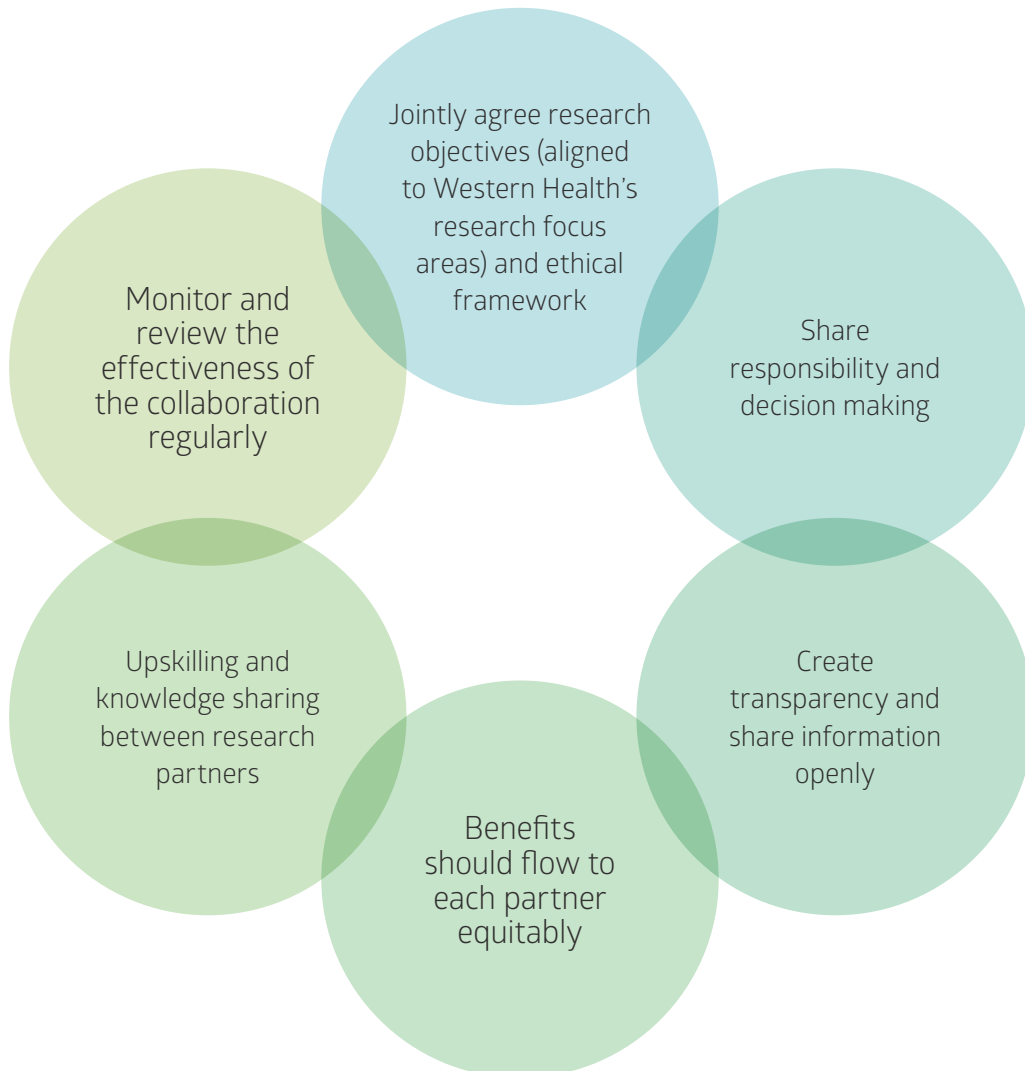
Jointly agree research objectives (aligned to Western Health's research focus areas) and ethical framework

Share responsibility and decision making

Create transparency and share information openly

Benefits should flow to each partner equitably

Upskilling and knowledge sharing between research partners

Monitor and review the effectiveness of the collaboration regularly